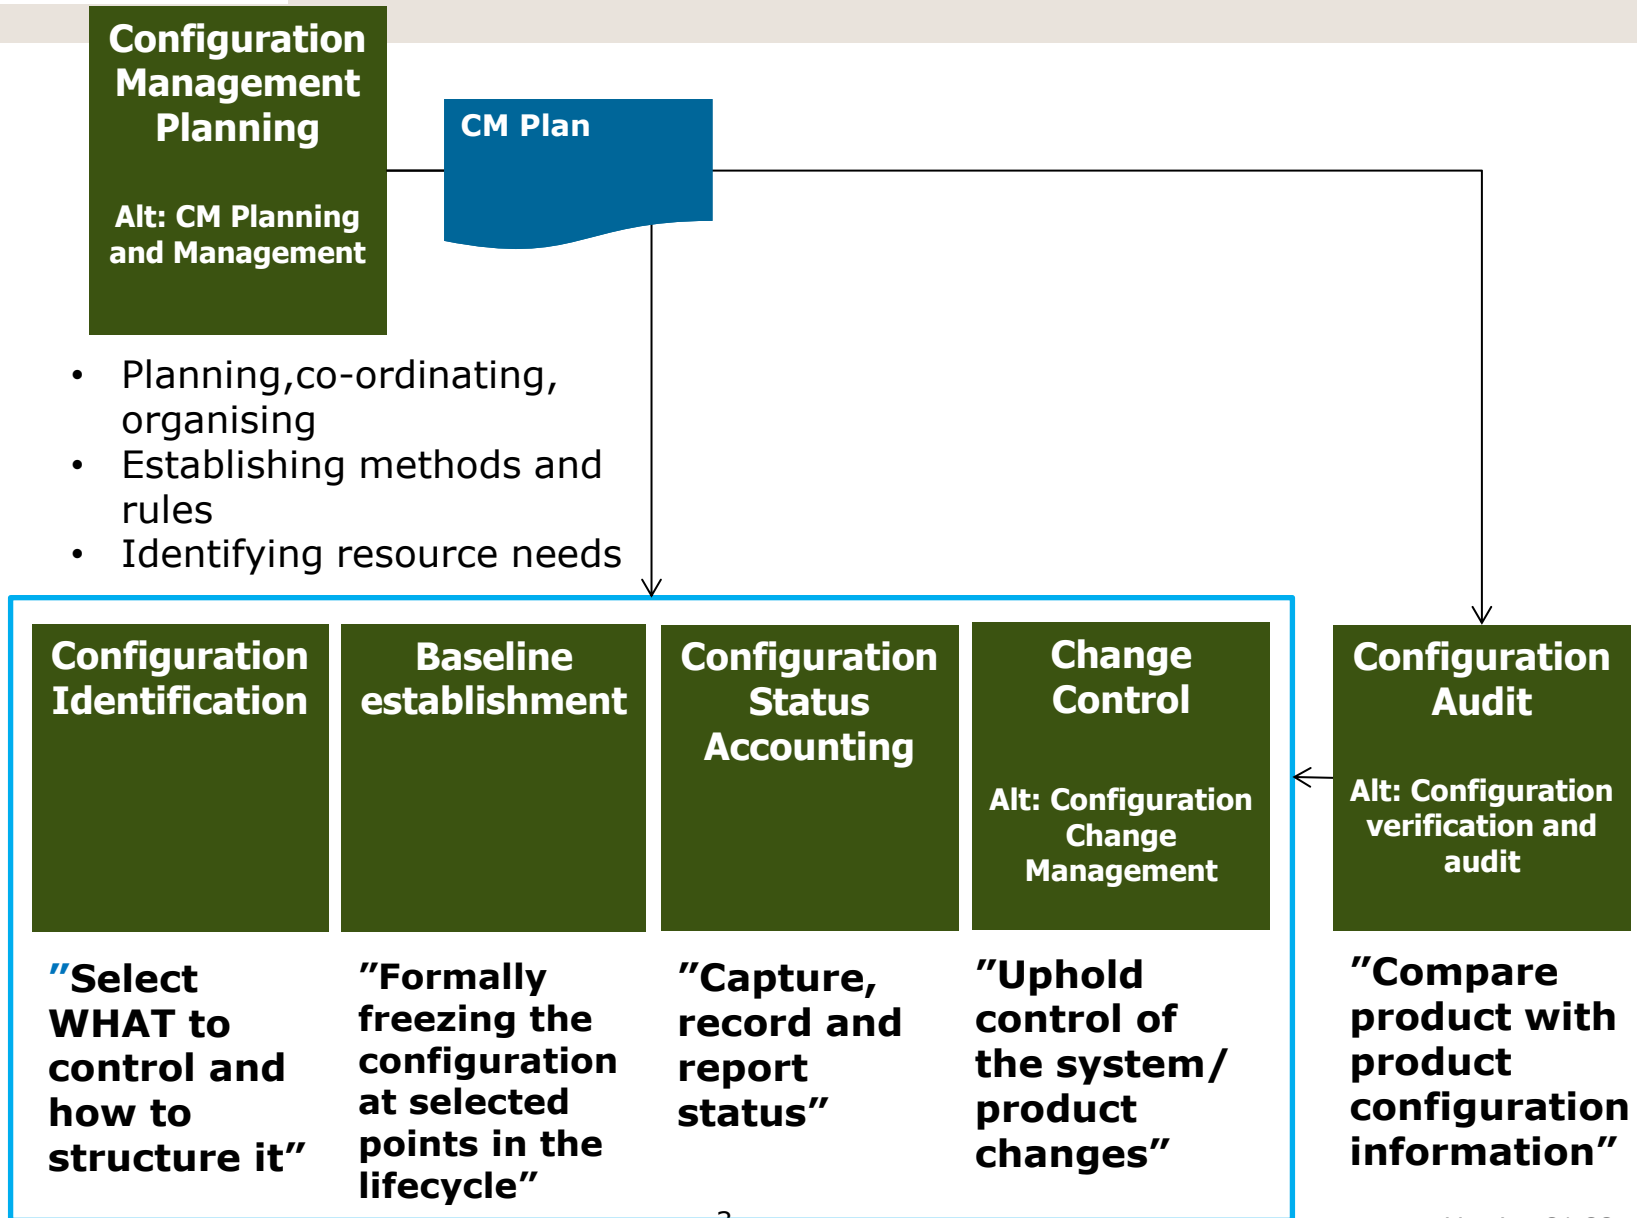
Configuration Management Planning

Alt: CM Planning and Management

CM Plan

• Planning,co-ordinating, organising
• Establishing methods and rules
• Identifying resource needs

Configuration Identification

Baseline establishment

Configuration Status Accounting

Change Control

Alt: Configuration Change Management

Configuration Audit

Alt: Configuration verification and audit

”Select WHAT to control and how to structure it”

”Formally freezing the configuration at selected points in the lifecycle”

”Capture, record and report status”

”Uphold control of the system/ product changes”

”Compare product with product configuration information”